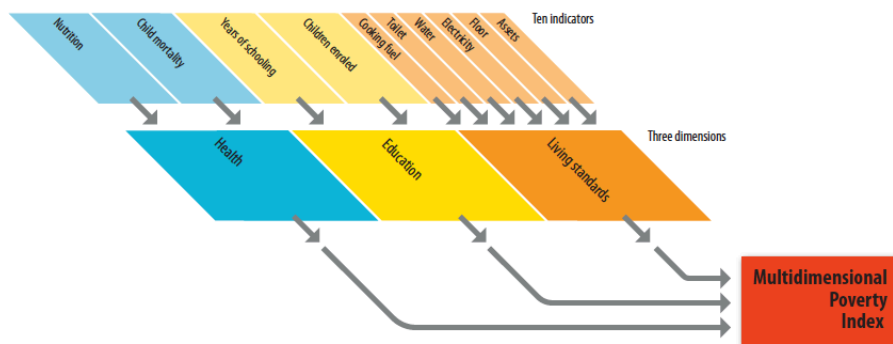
Nutrition
Child mortality
Years of schooling
Children enrolled
Cooking fuel
Toilet
Water
Electricity
Floor
Assets
Ten indicators

Health
Education
Living standards
Three dimensions

Multidimensional Poverty Index